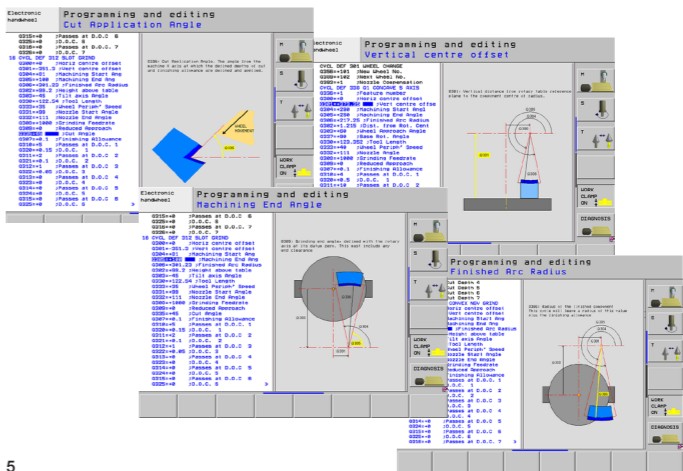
Electronic handwheel

Programming and editing
Cut Application Angle

Q315=+0 ;Passes at D.O.C. 6
Q325=+0 ;D.O.C. 6
Q316=+0 ;Passes at D.O.C. 7
Q326=+0 ;D.O.C. 7
16 CYCL DEF 312 SLOT GRIND
Q380=+0 ;Horiz centre offset
Q381=-301.3 ;Vert centre offset
Q304=+01 ;Machining Start Ang
Q305=+180 ;Machining End Ang
Q306=+341.23 ;Finished Arc Radius
Q323=+55.2 ;Height above table
Q321=+45 ;Tilt axis Angle
Q322=+122.54 ;Tool Length
Q327=+20 ;Wheel Periph' Speed
Q328=+80 ;Nozzle Start Angle
Q332=+111 ;Nozzle End Angle
Q333=+1000 ;Grinding Feedrate
Q334=+5 ;Reduced Approach
;Cut Angle
Q307=+0.1 ;Finishing Allowance
Q310=+5 ;Passes at D.O.C. 1
Q320=+0.15 ;D.O.C. 1
Q311=+2 ;Passes at D.O.C. 2
Q321=+0.1 ;D.O.C. 2
Q312=+1 ;Passes at D.O.C. 3
Q322=+0.05 ;D.O.C. 3
Q313=+0 ;Passes at D.O.C. 4
Q323=+0 ;D.O.C. 4
Q314=+0 ;Passes at D.O.C. 5
Q324=+0 ;D.O.C. 5
Q315=+0 ;Passes at D.O.C. 6

WHEEL MOVEMENT

Electronic handwheel

Programming and editing
Vertical centre offset

CYCL DEF 311 WHEEL CHANGE
Q380=+101 ;New Wheel No.
Q381=+102 ;Next Wheel No.
Q382=+0 ;Nozzle Compensation
CYCL DEF 309 GRIND CONCAVE 5 AXIS
Q380=+0 ;Feature number
Q381=+0 ;Horiz centre offset
Q381= ;Vert centre offse
Q384=+250 ;Machining Start Ang
Q385=+250 ;Machining End Ang
Q386=+177.25 ;Finished Arc Radius
Q363=+1.215 ;Dist. from Rot. Cent
Q332=+50 ;Wheel Approach Angle
Q377=+80 ;Base Rot. Angle
Q338=+123.052 ;Tool Length
Q327=+20 ;Wheel Periph' Speed
Q328=+111 ;Nozzle Angle
Q333=+1000 ;Grinding Feedrate
Q334=+5 ;Reduced Approach
Q307=+0.1 ;Finishing Allowance
Q310=+5 ;Passes at D.O.C. 1
Q320=+0.5 ;D.O.C. 1
Q311=+0 ;Passes at D.O.C. 2

WORK CLAMP ON
DIAGNOSIS

Electronic handwheel

Programming and editing
Machining End Angle

Q315=+0 ;Passes at D.O.C. 6
Q325=+0 ;D.O.C. 6
Q316=+0 ;Passes at D.O.C. 7
Q326=+0 ;D.O.C. 7
16 CYCL DEF 312 SLOT GRIND
Q380=+0 ;Horiz centre offset
Q381=-301.3 ;Vert centre offset
Q304=+01 ;Machining Start Ang
;Machining End Ang
Q306=+341.23 ;Finished Arc Radius
Q323=+55.2 ;Height above table
Q321=+45 ;Tilt axis Angle
Q322=+122.54 ;Tool Length
Q327=+20 ;Wheel Periph' Speed
Q328=+80 ;Nozzle Start Angle
Q332=+111 ;Nozzle End Angle
Q333=+1000 ;Grinding Feedrate
Q334=+5 ;Reduced Approach
Q335=+45 ;Cut Angle
Q307=+0.1 ;Finishing Allowance
Q310=+5 ;Passes at D.O.C. 1
Q320=+0.15 ;D.O.C. 1
Q311=+2 ;Passes at D.O.C. 2
Q321=+0.1 ;D.O.C. 2
Q312=+1 ;Passes at D.O.C. 3
Q322=+0.05 ;D.O.C. 3
Q313=+0 ;Passes at D.O.C. 4
Q323=+0 ;D.O.C. 4
Q314=+0 ;Passes at D.O.C. 5
Q324=+0 ;D.O.C. 5
Q315=+0 ;Passes at D.O.C. 6

Programming and editing
Finished Arc Radius

Cut Depth 4
Cut Depth 5
Cut Depth 6
Cut Depth 7
CONVEX MOV GRIND
Horiz centre offset
Vert centre offset
Machining Start Ang
Machining End Ang
Finished Arc Radius
Height above table
Tilt axis Angle
Tool Length
Wheel Periph' Speed
Nozzle Start Angle
Nozzle End Angle
Grinding Feedrate
Reduced Approach
Finishing Allowance
Passes at D.O.C. 1
D.O.C. 1
Passes at D.O.C. 2
D.O.C. 2
Passes at D.O.C. 3
D.O.C. 3
Passes at D.O.C. 4
D.O.C. 4
Q314=+0 ;Passes at D.O.C. 5
Q324=+0 ;D.O.C. 5
Q315=+0 ;Passes at D.O.C. 6
Q325=+0 ;D.O.C. 6

WORK CLAMP ON
DIAGNOSIS

5